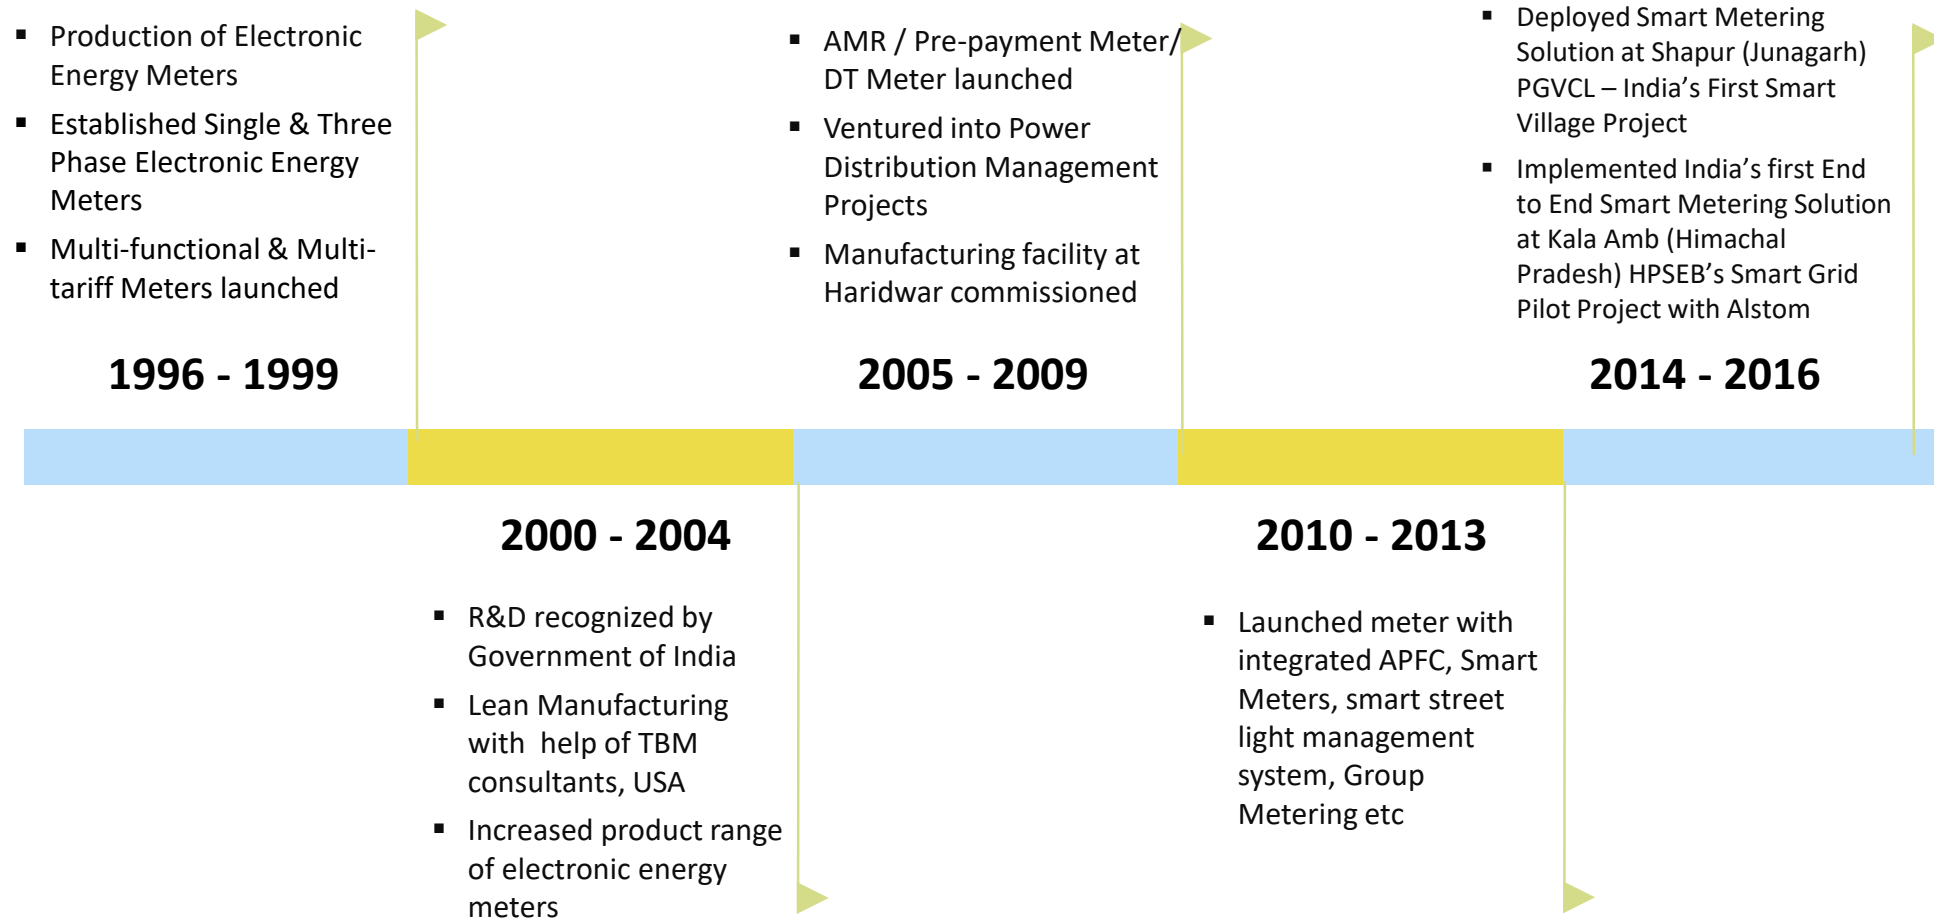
- Production of Electronic Energy Meters
- Established Single & Three Phase Electronic Energy Meters
- Multi-functional & Multi-tariff Meters launched

1996 - 1999

- AMR / Pre-payment Meter/ DT Meter launched
- Ventured into Power Distribution Management Projects
- Manufacturing facility at Haridwar commissioned

2005 - 2009

- Deployed Smart Metering Solution at Shapur (Junagarh) PGVCL – India's First Smart Village Project
- Implemented India's first End to End Smart Metering Solution at Kala Amb (Himachal Pradesh) HPSEB's Smart Grid Pilot Project with Alstom

2014 - 2016

2000 - 2004

- R&D recognized by Government of India
- Lean Manufacturing with help of TBM consultants, USA
- Increased product range of electronic energy meters

2010 - 2013

- Launched meter with integrated APFC, Smart Meters, smart street light management system, Group Metering etc